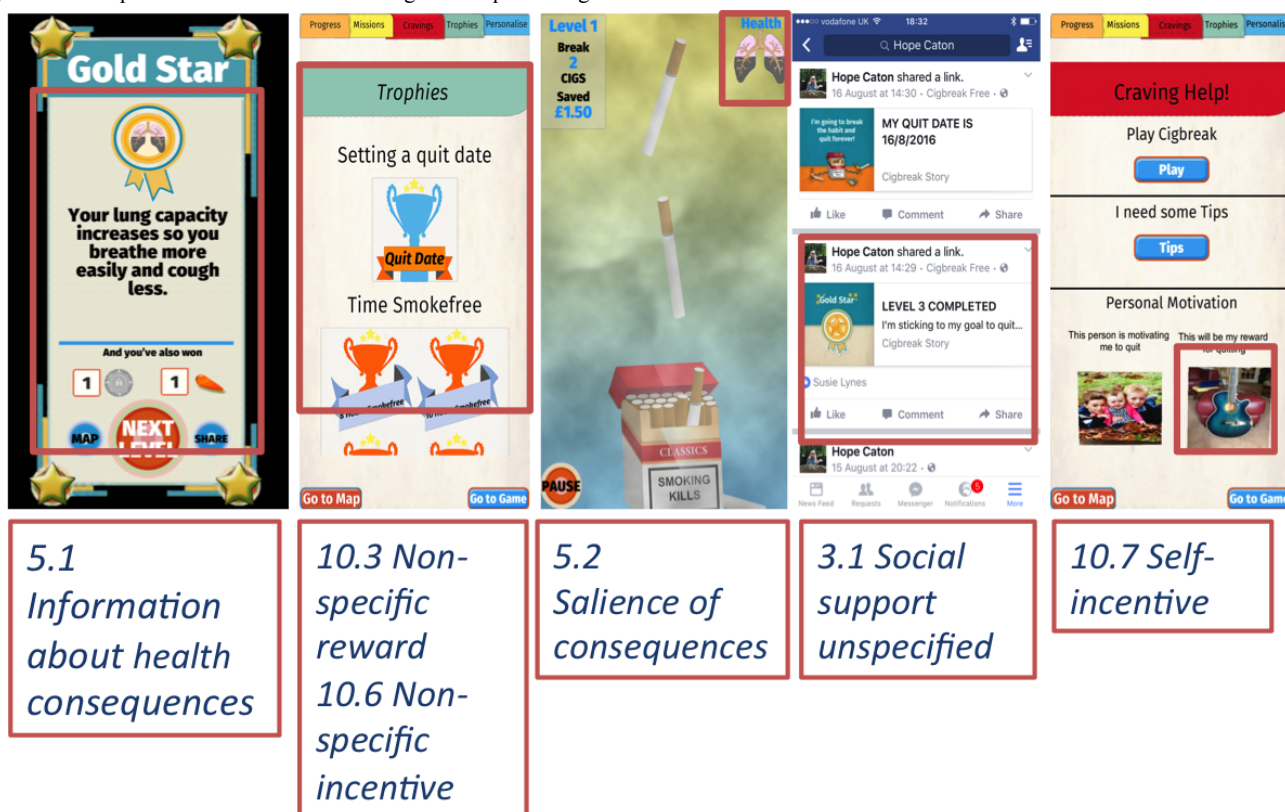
Gold Star

Your lung capacity increases so you breathe more easily and cough less.

And you've also won

1 1

MAP NEXT LEVEL SHARE

Progress Missions Cravings Trophies Personalise

Trophies

Setting a quit date

Quit Date

Time Smokefree

Go to Map Go to Game

Level 1
Break
2
CIGS
Saved
£1.50

Health

CLASSICS
SMOKING KILLS

PAUSE

●●●○○ vodafone UK 18:32

Hope Caton

Hope Caton shared a link.
16 August at 14:30 · Cigbreak Free ·

I'm going to break the habit and quit forever!

MY QUIT DATE IS 16/8/2016

Cigbreak Story

Like Comment Share

Hope Caton shared a link.
16 August at 14:29 · Cigbreak Free ·

Gold Star

LEVEL 3 COMPLETED
I'm sticking to my goal to quit...

Cigbreak Story

Susie Lynes

Like Comment Share

Hope Caton
15 August at 20:22 ·

News Feed Requests Messenger Notifications More

Progress Missions Cravings Trophies Personalise

Craving Help!

Play Cigbreak

Play

I need some Tips

Tips

Personal Motivation

This person is motivating me to quit

This will be my reward for quitting

Go to Map Go to Game

5.1 Information about health consequences

10.3 Non-specific reward
10.6 Non-specific incentive

5.2 Salience of consequences

3.1 Social support unspecified

10.7 Self-incentive